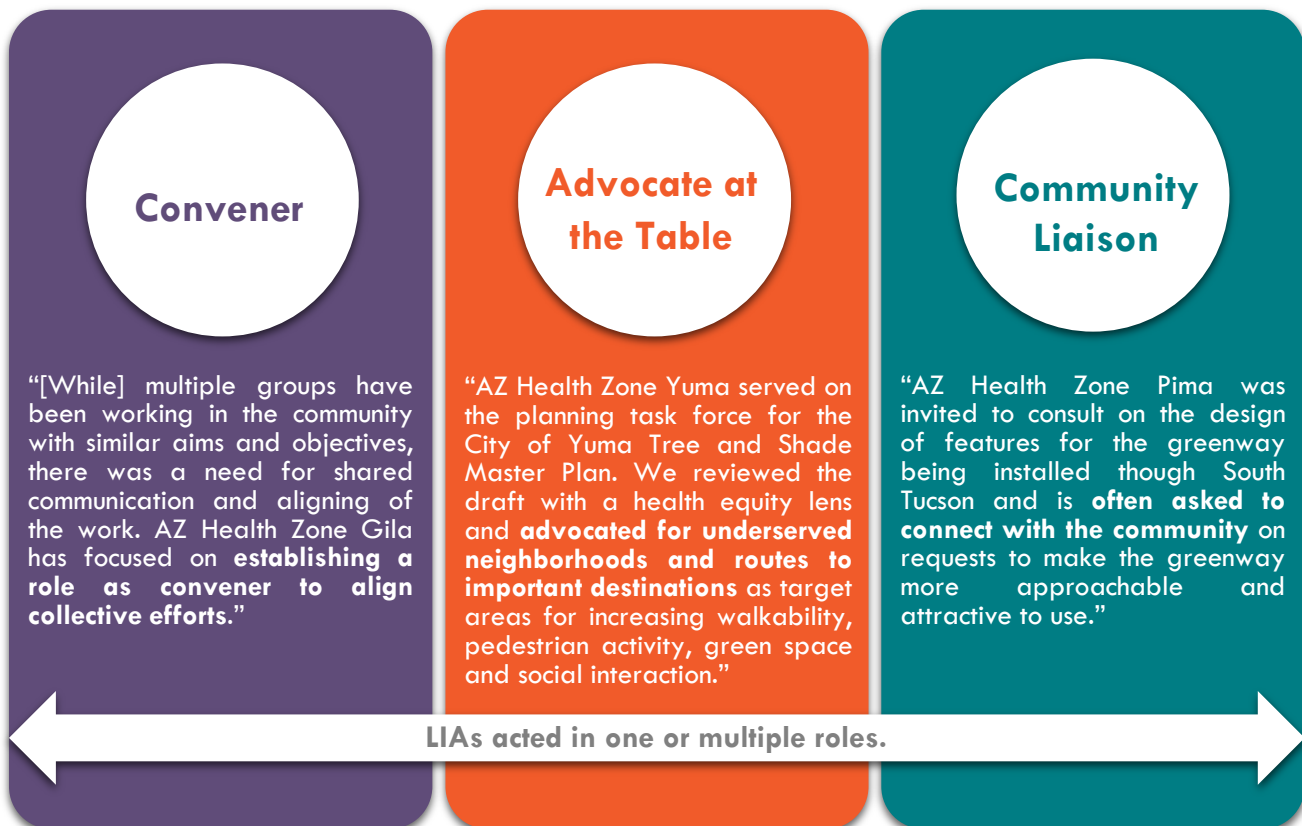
Convener

"[While] multiple groups have been working in the community with similar aims and objectives, there was a need for shared communication and aligning of the work. AZ Health Zone Gila has focused on **establishing a role as convener to align collective efforts**."

Advocate at the Table

"AZ Health Zone Yuma served on the planning task force for the City of Yuma Tree and Shade Master Plan. We reviewed the draft with a health equity lens and **advocated for underserved neighborhoods and routes to important destinations** as target areas for increasing walkability, pedestrian activity, green space and social interaction."

Community Liaison

"AZ Health Zone Pima was invited to consult on the design of features for the greenway being installed though South Tucson and is **often asked to connect with the community** on requests to make the greenway more approachable and attractive to use."

LIAs acted in one or multiple roles.